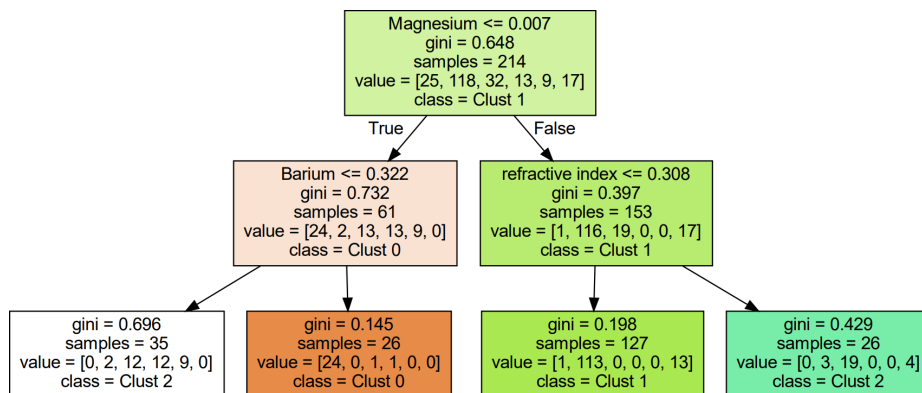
Magnesium <= 0.007
gini = 0.648
samples = 214
value = [25, 118, 32, 13, 9, 17]
class = Clust 1

True

False

Barium <= 0.322
gini = 0.732
samples = 61
value = [24, 2, 13, 13, 9, 0]
class = Clust 0

refractive index <= 0.308
gini = 0.397
samples = 153
value = [1, 116, 19, 0, 0, 17]
class = Clust 1

gini = 0.696
samples = 35
value = [0, 2, 12, 12, 9, 0]
class = Clust 2

gini = 0.145
samples = 26
value = [24, 0, 1, 1, 0, 0]
class = Clust 0

gini = 0.198
samples = 127
value = [1, 113, 0, 0, 0, 13]
class = Clust 1

gini = 0.429
samples = 26
value = [0, 3, 19, 0, 0, 4]
class = Clust 2